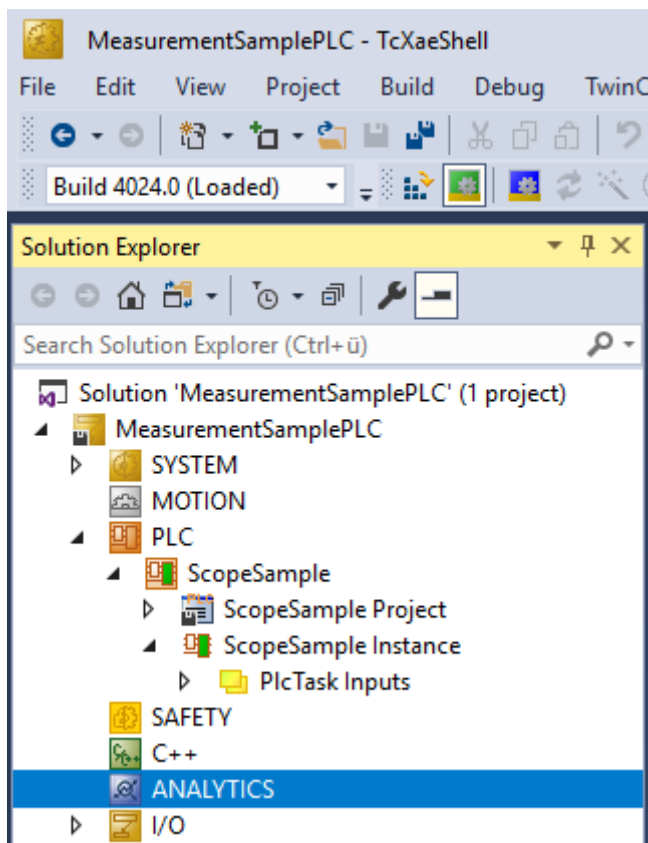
MeasurementSamplePLC - TcXaeShell

File Edit View Project Build Debug TwinC

Build 4024.0 (Loaded)

Solution Explorer

Search Solution Explorer (Ctrl+ü)

Solution 'MeasurementSamplePLC' (1 project)
MeasurementSamplePLC
SYSTEM
MOTION
PLC
ScopeSample
ScopeSample Project
ScopeSample Instance
PlcTask Inputs
SAFETY
C++
ANALYTICS
I/O